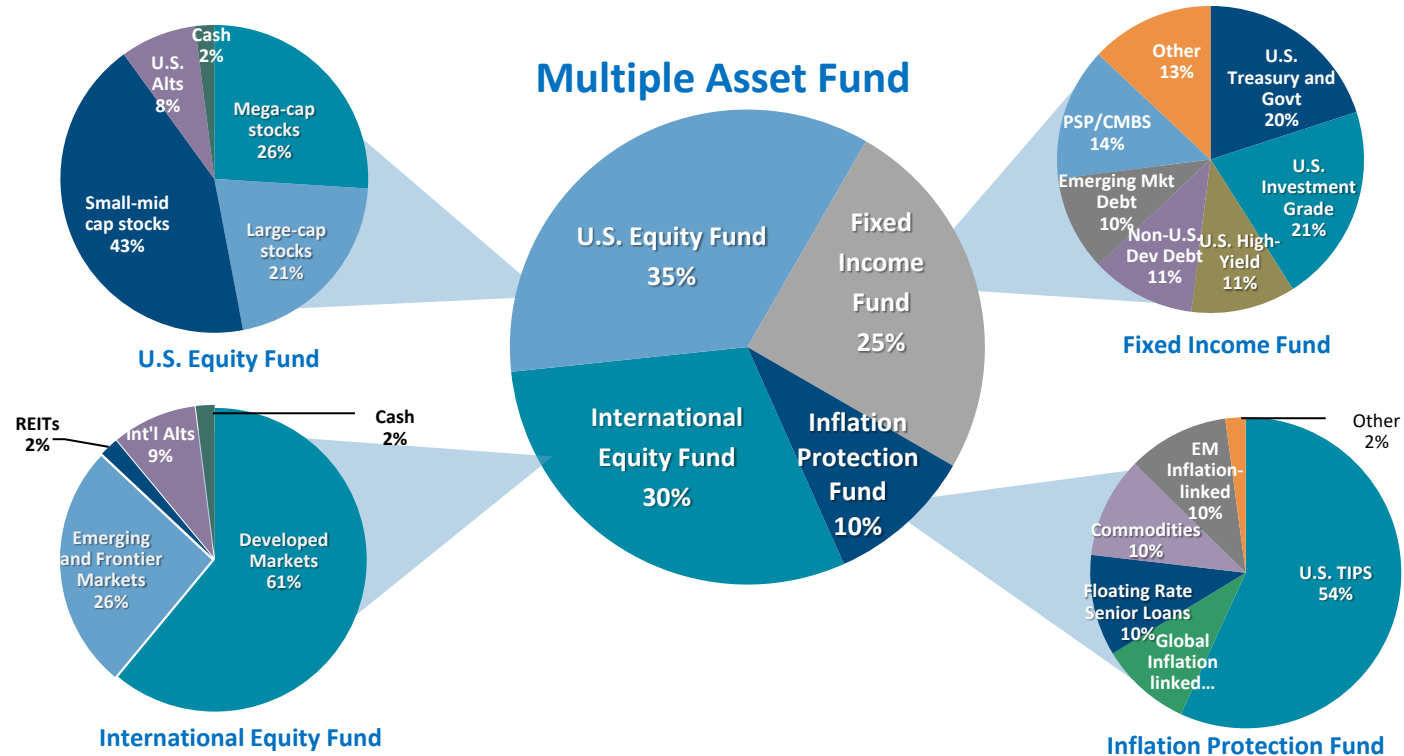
Multiple Asset Fund

Cash 2%
U.S. Alts 8%
Mega-cap stocks 26%
Small-mid cap stocks 43%
Large-cap stocks 21%

U.S. Equity Fund

U.S. Equity Fund 35%
Fixed Income Fund 25%
International Equity Fund 30%
Inflation Protection Fund 10%

Other 13%
U.S. Treasury and Govt 20%
PSP/CMBS 14%
Emerging Mkt Debt 10%
U.S. Investment Grade 21%
Non-U.S. Dev Debt 11%
U.S. High-Yield 11%

Fixed Income Fund

REITs 2%
Int'l Alts 9%
Cash 2%
Emerging and Frontier Markets 26%
Developed Markets 61%

International Equity Fund

Other 2%
EM Inflation-linked 10%
Commodities 10%
Floating Rate Senior Loans 10%
Global Inflation linked...
U.S. TIPS 54%

Inflation Protection Fund